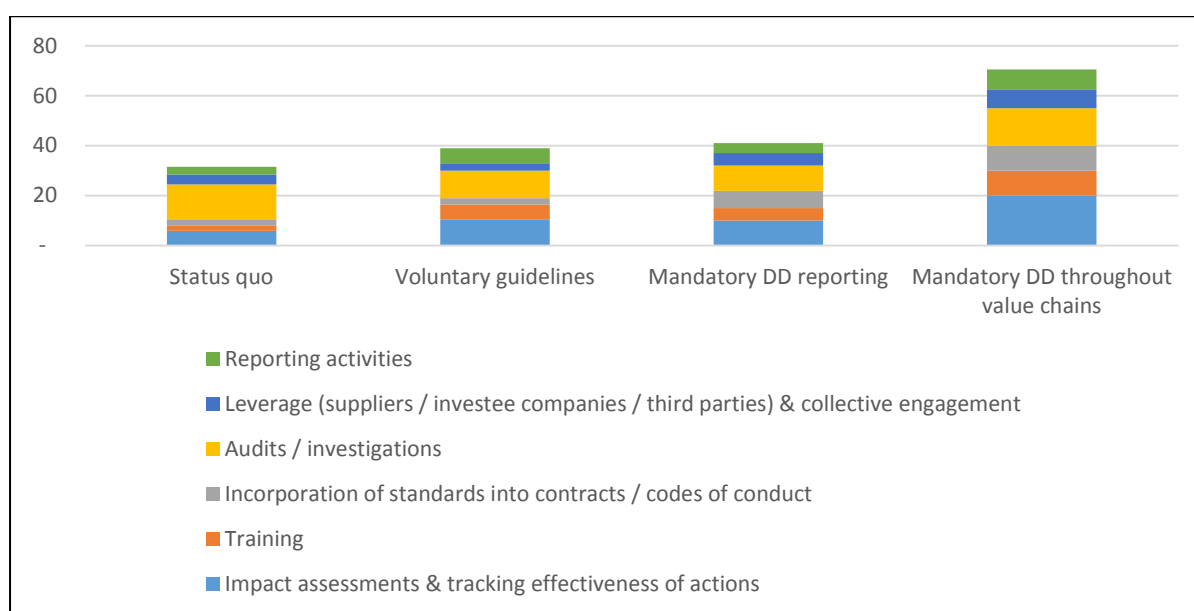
80
60
40
20
-

Status quo
Voluntary guidelines
Mandatory DD reporting
Mandatory DD throughout value chains

Reporting activities
Leverage (suppliers / investee companies / third parties) & collective engagement
Audits / investigations
Incorporation of standards into contracts / codes of conduct
Training
Impact assessments & tracking effectiveness of actions